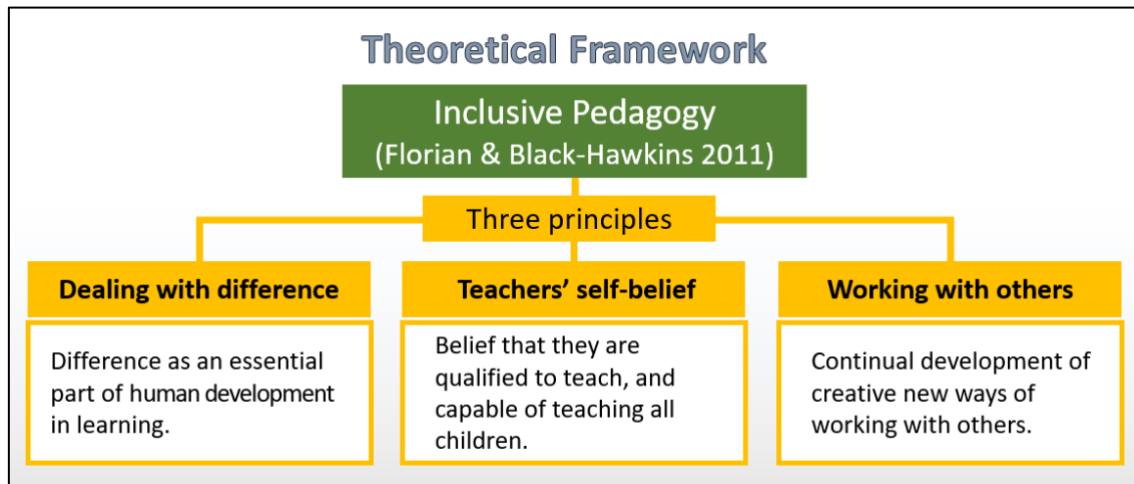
Theoretical Framework

Inclusive Pedagogy
(Florian & Black-Hawkins 2011)

Three principles

Dealing with difference

Difference as an essential part of human development in learning.

Teachers' self-belief

Belief that they are qualified to teach, and capable of teaching all children.

Working with others

Continual development of creative new ways of working with others.